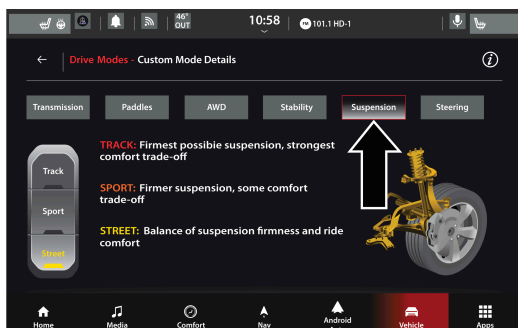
46° OUT 10:58 101.1 HD-1

Drive Modes - Custom Mode Details

Transmission
Paddles
AWD
Stability
Suspension
Steering

TRACK: Firmest possibie suspension, strongest comfort trade-off

SPORT: Firmer suspension, some comfort trade-off

STREET: Balance of suspension firmness and ride comfort

Track
Sport
Street

Home
Media
Comfort
Nav
Android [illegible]
Vehicle
Apps